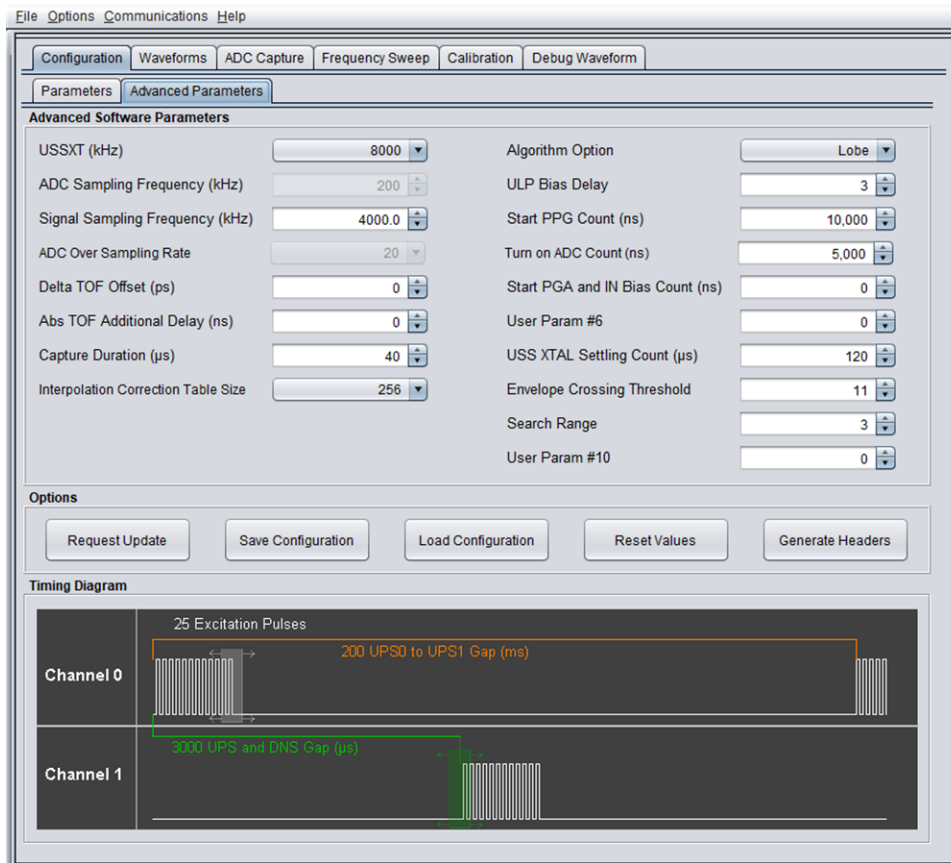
File Options Communications Help

Configuration Waveforms ADC Capture Frequency Sweep Calibration Debug Waveform

Parameters Advanced Parameters

Advanced Software Parameters

| | | | |
|---|---|---|---|
| USSXT (kHz) | 8000 | Algorithm Option | Lobe |
| ADC Sampling Frequency (kHz) | 200 | ULP Bias Delay | 3 |
| Signal Sampling Frequency (kHz) | 4000.0 | Start PPG Count (ns) | 10,000 |
| ADC Over Sampling Rate | 20 | Turn on ADC Count (ns) | 5,000 |
| Delta TOF Offset (ps) | 0 | Start PGA and IN Bias Count (ns) | 0 |
| Abs TOF Additional Delay (ns) | 0 | User Param #6 | 0 |
| Capture Duration (µs) | 40 | USS XTAL Settling Count (µs) | 120 |
| Interpolation Correction Table Size | 256 | Envelope Crossing Threshold | 11 |
| | | Search Range | 3 |
| | | User Param #10 | 0 |

Options

Request Update Save Configuration Load Configuration Reset Values Generate Headers

Timing Diagram

25 Excitation Pulses

200 UPS0 to UPS1 Gap (ms)

Channel 0

3000 UPS and DNS Gap (µs)

Channel 1